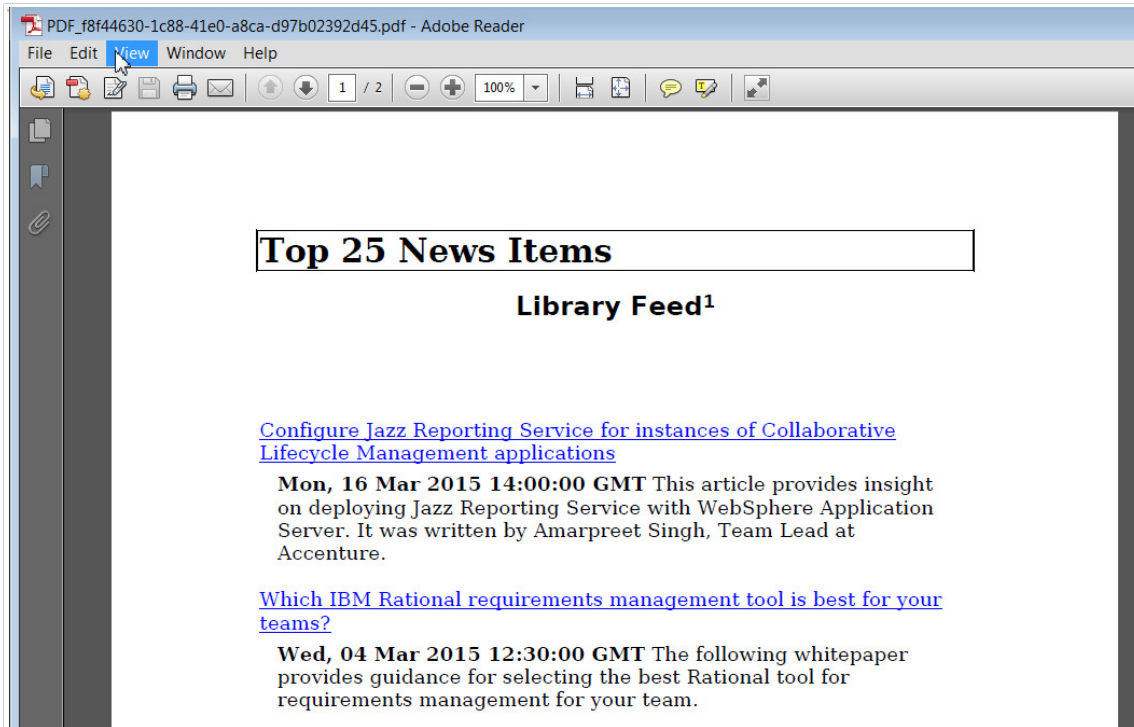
PDF_f8f44630-1c88-41e0-a8ca-d97b02392d45.pdf - Adobe Reader

File Edit View Window Help

1 / 2 100%

Top 25 News Items

Library Feed$^1$

Configure Jazz Reporting Service for instances of Collaborative Lifecycle Management applications

**Mon, 16 Mar 2015 14:00:00 GMT** This article provides insight on deploying Jazz Reporting Service with WebSphere Application Server. It was written by Amarpreet Singh, Team Lead at Accenture.

Which IBM Rational requirements management tool is best for your teams?

**Wed, 04 Mar 2015 12:30:00 GMT** The following whitepaper provides guidance for selecting the best Rational tool for requirements management for your team.